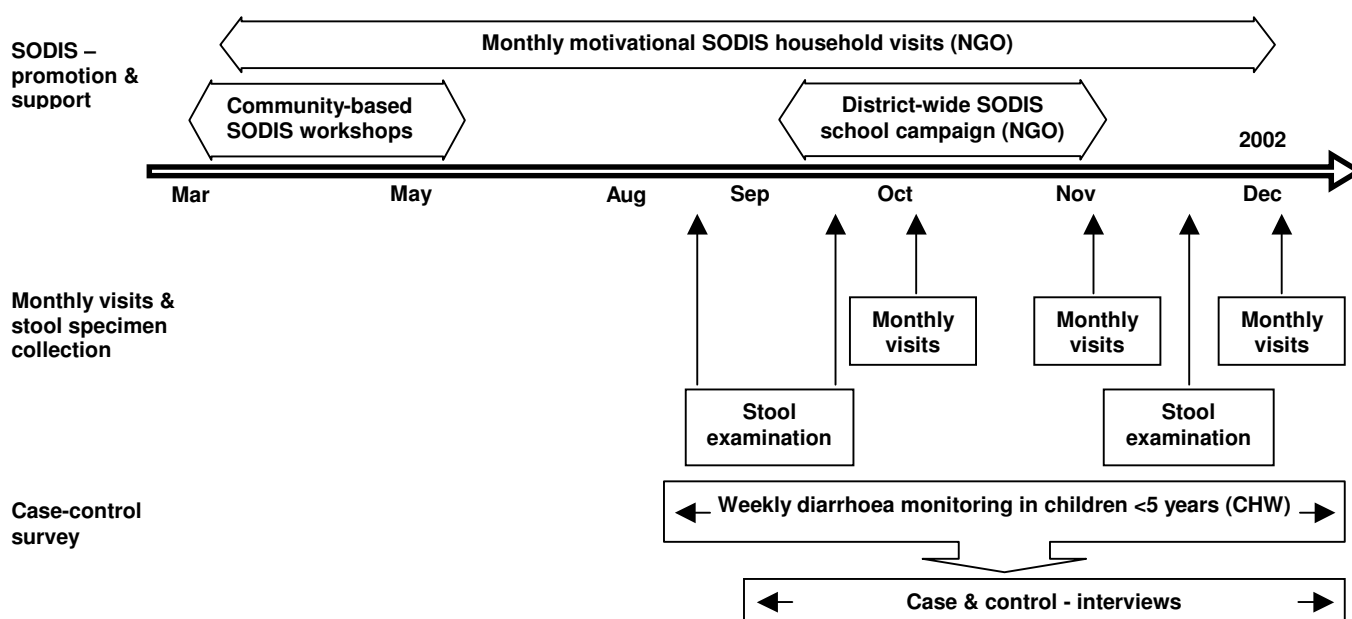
SODIS – promotion & support

Monthly motivational SODIS household visits (NGO)

Community-based SODIS workshops

District-wide SODIS school campaign (NGO)

2002

Mar May Aug Sep Oct Nov Dec

Monthly visits & stool specimen collection

Monthly visits

Monthly visits

Monthly visits

Stool examination

Stool examination

Case-control survey

Weekly diarrhoea monitoring in children <5 years (CHW)

Case & control - interviews